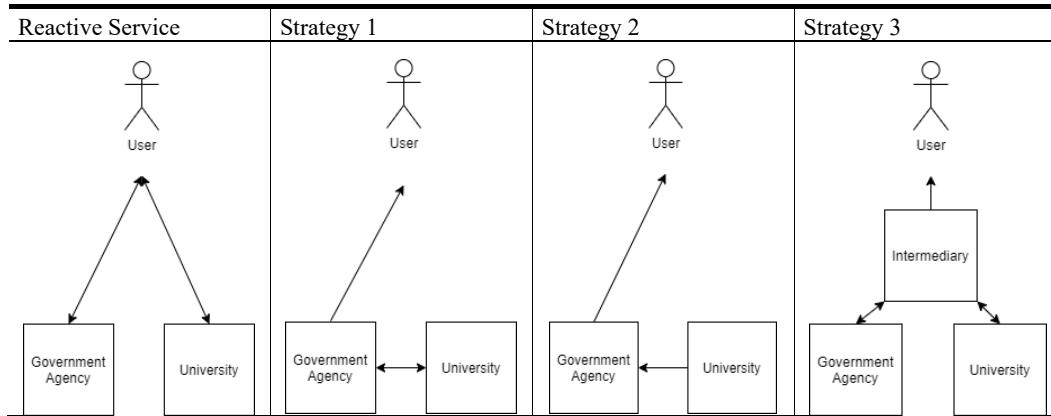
| Reactive Service | Strategy 1 | Strategy 2 | Strategy 3 |
|---|---|---|---|
| User Government Agency University | User Government Agency University | User Government Agency University | User Intermediary Government Agency University |